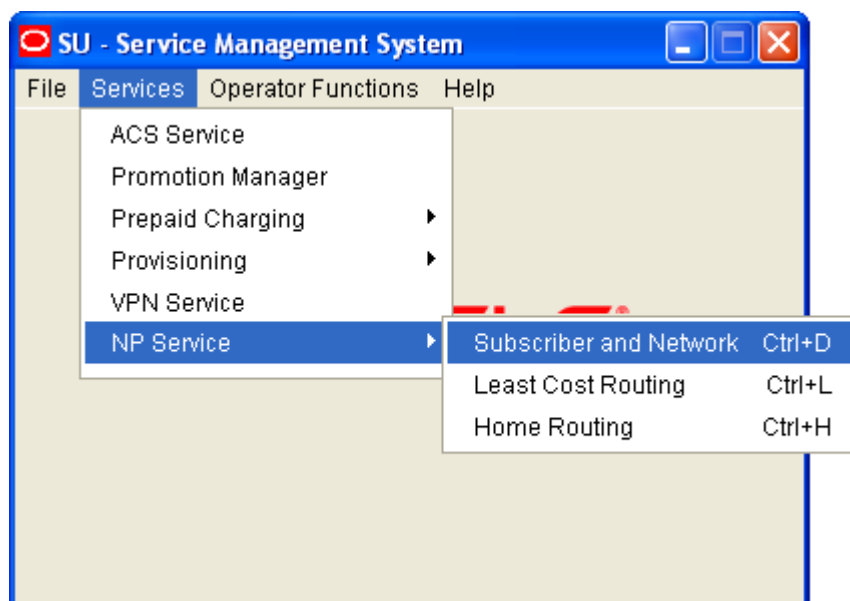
SU - Service Management System

File Services Operator Functions Help

ACS Service
Promotion Manager
Prepaid Charging
Provisioning
VPN Service
NP Service

Subscriber and Network Ctrl+D
Least Cost Routing Ctrl+L
Home Routing Ctrl+H